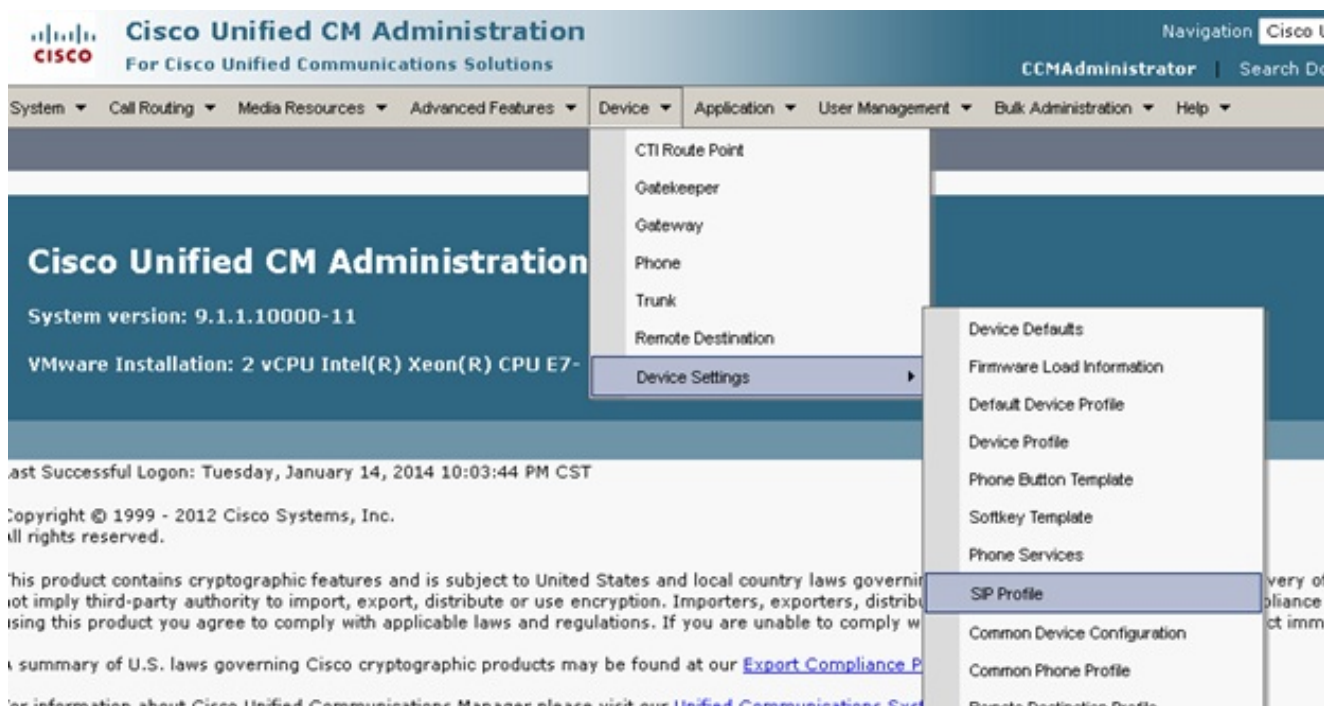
cisco Cisco Unified CM Administration
For Cisco Unified Communications Solutions

Navigation Cisco U
CCMAdministrator | Search Do

System ▼ Call Routing ▼ Media Resources ▼ Advanced Features ▼ Device ▼ Application ▼ User Management ▼ Bulk Administration ▼ Help ▼

CTI Route Point
Gatekeeper
Gateway
Phone
Trunk
Remote Destination
Device Settings

Device Defaults
Firmware Load Information
Default Device Profile
Device Profile
Phone Button Template
Softkey Template
Phone Services
SIP Profile
Common Device Configuration
Common Phone Profile
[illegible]

Cisco Unified CM Administration

System version: 9.1.1.10000-11

VMware Installation: 2 vCPU Intel(R) Xeon(R) CPU E7-

ast Successful Logon: Tuesday, January 14, 2014 10:03:44 PM CST

opyright © 1999 - 2012 Cisco Systems, Inc.
ll rights reserved.

his product contains cryptographic features and is subject to United States and local country laws governi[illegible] very of ot imply third-party authority to import, export, distribute or use encryption. Importers, exporters, distrib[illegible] pliance sing this product you agree to comply with applicable laws and regulations. If you are unable to comply w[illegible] ct imm

summary of U.S. laws governing Cisco cryptographic products may be found at our Export Compliance P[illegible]

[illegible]